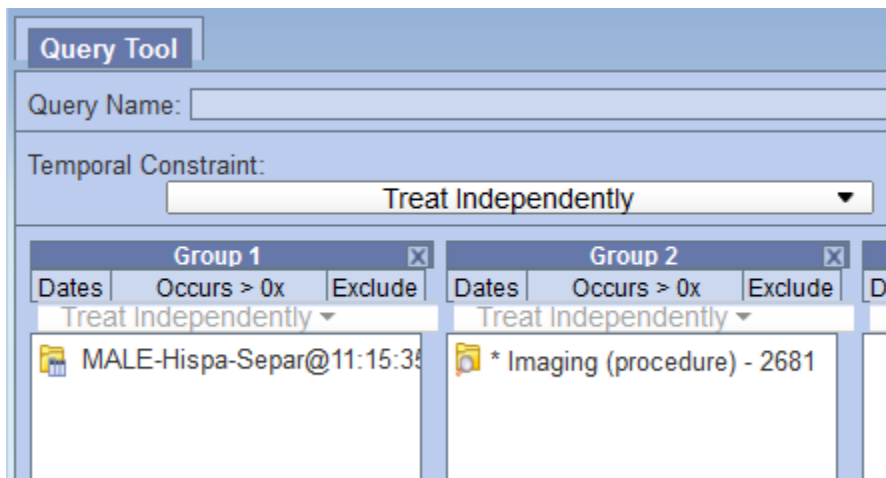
Query Tool

Query Name:

Temporal Constraint:

Treat Independently

Group 1

Dates | Occurs > 0x | Exclude

Treat Independently

MALE-Hispa-Separ@11:15:35

Group 2

Dates | Occurs > 0x | Exclude

Treat Independently

* Imaging (procedure) - 2681

D